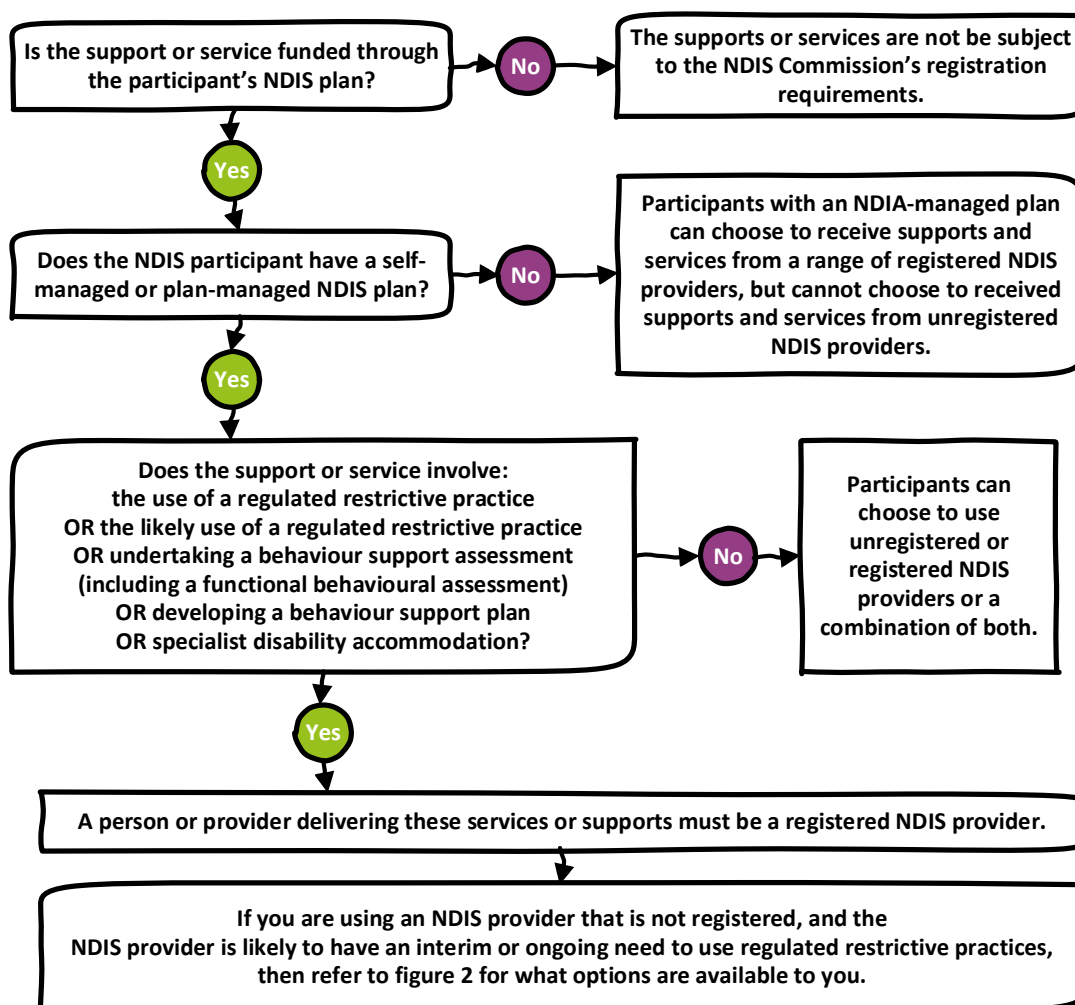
Is the support or service funded through the participant's NDIS plan?

No

The supports or services are not be subject to the NDIS Commission's registration requirements.

Yes

Does the NDIS participant have a self-managed or plan-managed NDIS plan?

No

Participants with an NDIA-managed plan can choose to receive supports and services from a range of registered NDIS providers, but cannot choose to received supports and services from unregistered NDIS providers.

Yes

Does the support or service involve:
the use of a regulated restrictive practice
OR the likely use of a regulated restrictive practice
OR undertaking a behaviour support assessment
(including a functional behavioural assessment)
OR developing a behaviour support plan
OR specialist disability accommodation?

No

Participants can choose to use unregistered or registered NDIS providers or a combination of both.

Yes

A person or provider delivering these services or supports must be a registered NDIS provider.

If you are using an NDIS provider that is not registered, and the NDIS provider is likely to have an interim or ongoing need to use regulated restrictive practices, then refer to figure 2 for what options are available to you.